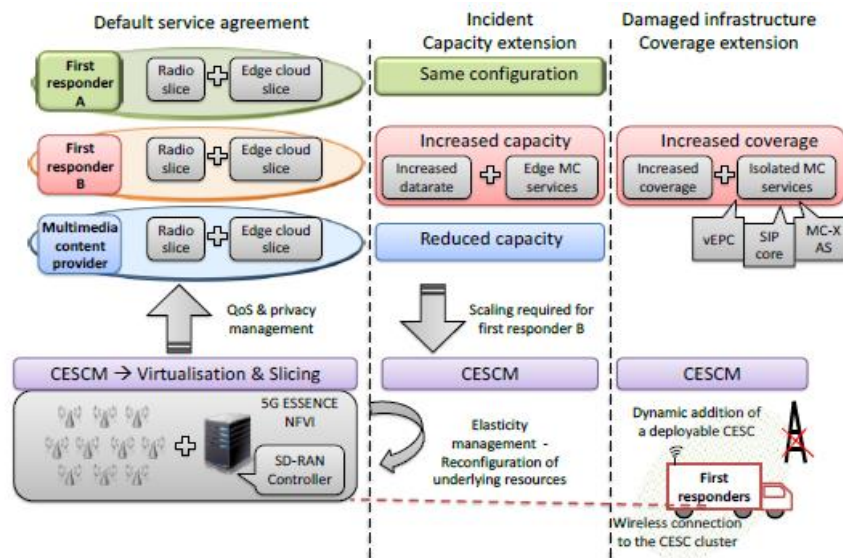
Default service agreement

Incident
Capacity extension

Damaged infrastructure
Coverage extension

First responder A

Radio slice

Edge cloud slice

Same configuration

First responder B

Radio slice

Edge cloud slice

Increased capacity

Increased datarate

Edge MC services

Increased coverage

Increased coverage

Isolated MC services

vEPC

SIP core

MC-X AS

Multimedia content provider

Radio slice

Edge cloud slice

Reduced capacity

QoS & privacy management

Scaling required for first responder B

CESCM → Virtualisation & Slicing

CESCM

CESCM

5G ESSENCE NFVI

SD-RAN Controller

Elasticity management - Reconfiguration of underlying resources

Dynamic addition of a deployable CESC

First responders

Wireless connection to the CESC cluster